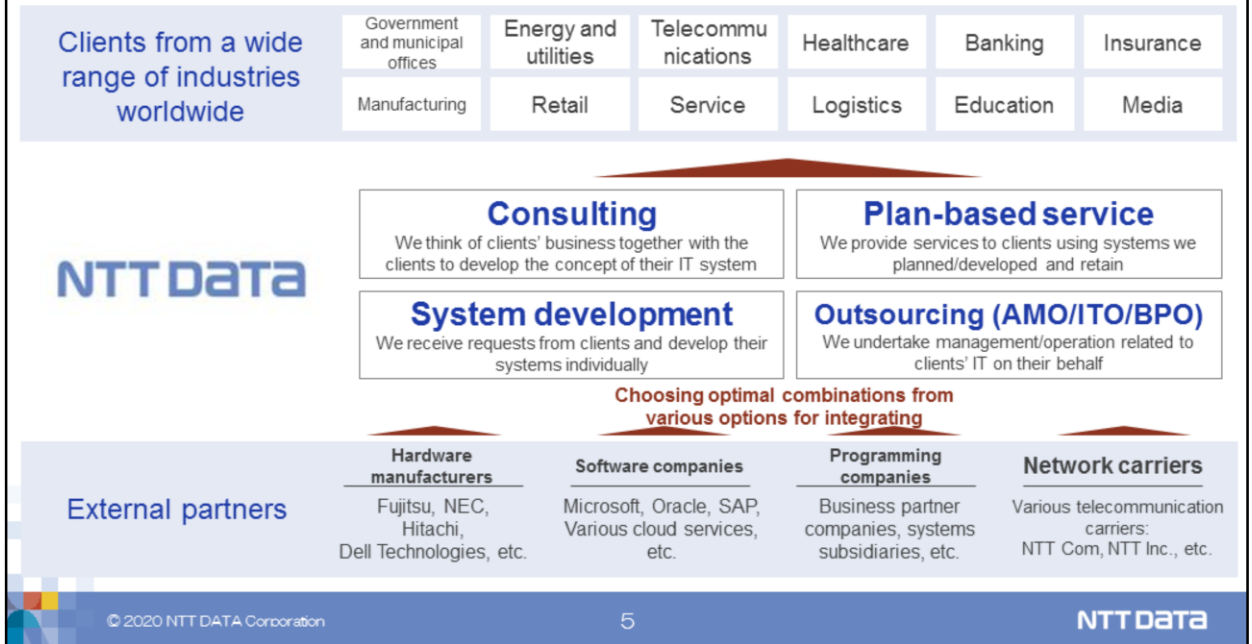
Clients from a wide range of industries worldwide

| Government and municipal offices | Energy and utilities | Telecommunications | Healthcare | Banking | Insurance |
|---|---|---|---|---|---|
| Manufacturing | Retail | Service | Logistics | Education | Media |

NTT DATA

**Consulting**
We think of clients' business together with the clients to develop the concept of their IT system

**Plan-based service**
We provide services to clients using systems we planned/developed and retain

**System development**
We receive requests from clients and develop their systems individually

**Outsourcing (AMO/ITO/BPO)**
We undertake management/operation related to clients' IT on their behalf

Choosing optimal combinations from various options for integrating

External partners

Hardware manufacturers
Fujitsu, NEC, Hitachi, Dell Technologies, etc.

Software companies
Microsoft, Oracle, SAP, Various cloud services, etc.

Programming companies
Business partner companies, systems subsidiaries, etc.

Network carriers
Various telecommunication carriers: NTT Com, NTT Inc., etc.

© 2020 NTT DATA Corporation

5

NTT DATA